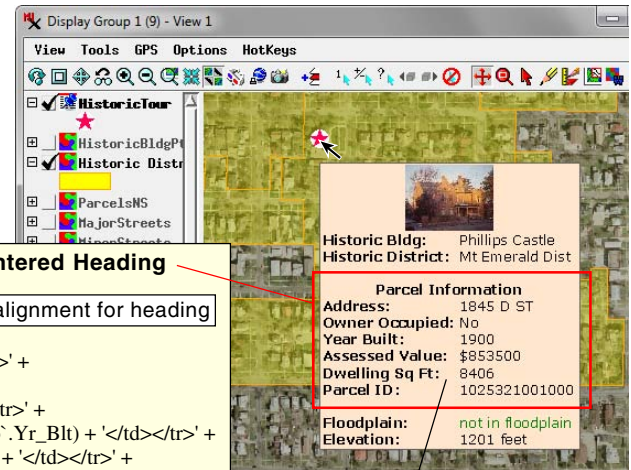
Display Group 1 (9) - View 1

View Tools GPS Options HotKeys

HistoricTour
HistoricBldgPt
Historic Distr
ParcelsNS
MajorStreets
MinorStreets

ntered Heading

alignment for heading

>' +

tr>' +
`.Yr_Blt) + '</td></tr>' +
+ '</td></tr>' +

Historic Bldg: Phillips Castle
Historic District: Mt Emerald Dist

Parcel Information
Address: 1845 D ST
Owner Occupied: No
Year Built: 1900
Assessed Value: $853500
Dwelling Sq Ft: 8406
Parcel ID: 1025321001000

Floodplain: not in floodplain
Elevation: 1201 feet